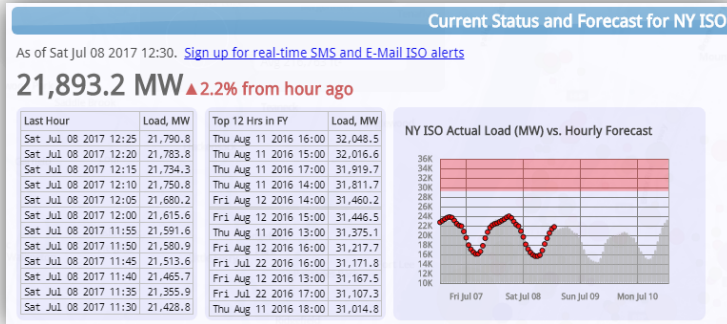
Current Status and Forecast for NY ISO

As of Sat Jul 08 2017 12:30. Sign up for real-time SMS and E-Mail ISO alerts

21,893.2 MW ▲2.2% from hour ago

| Last Hour | Load, MW |
|---|---|
| Sat Jul 08 2017 12:25 | 21,790.8 |
| Sat Jul 08 2017 12:20 | 21,783.8 |
| Sat Jul 08 2017 12:15 | 21,734.3 |
| Sat Jul 08 2017 12:10 | 21,750.8 |
| Sat Jul 08 2017 12:05 | 21,680.2 |
| Sat Jul 08 2017 12:00 | 21,615.6 |
| Sat Jul 08 2017 11:55 | 21,591.6 |
| Sat Jul 08 2017 11:50 | 21,580.9 |
| Sat Jul 08 2017 11:45 | 21,513.6 |
| Sat Jul 08 2017 11:40 | 21,465.7 |
| Sat Jul 08 2017 11:35 | 21,355.9 |
| Sat Jul 08 2017 11:30 | 21,428.8 |

| Top 12 Hrs in FY | Load, MW |
|---|---|
| Thu Aug 11 2016 16:00 | 32,048.5 |
| Thu Aug 11 2016 15:00 | 32,016.6 |
| Thu Aug 11 2016 17:00 | 31,919.7 |
| Thu Aug 11 2016 14:00 | 31,811.7 |
| Fri Aug 12 2016 14:00 | 31,460.2 |
| Fri Aug 12 2016 15:00 | 31,446.5 |
| Thu Aug 11 2016 13:00 | 31,375.1 |
| Fri Aug 12 2016 16:00 | 31,217.7 |
| Fri Jul 22 2016 16:00 | 31,171.8 |
| Fri Aug 12 2016 13:00 | 31,167.5 |
| Fri Jul 22 2016 17:00 | 31,107.3 |
| Thu Aug 11 2016 18:00 | 31,014.8 |

NY ISO Actual Load (MW) vs. Hourly Forecast

36K 34K 32K 30K 28K 26K 24K 22K 20K 18K 16K 14K 12K 10K

Fri Jul 07 Sat Jul 08 Sun Jul 09 Mon Jul 10